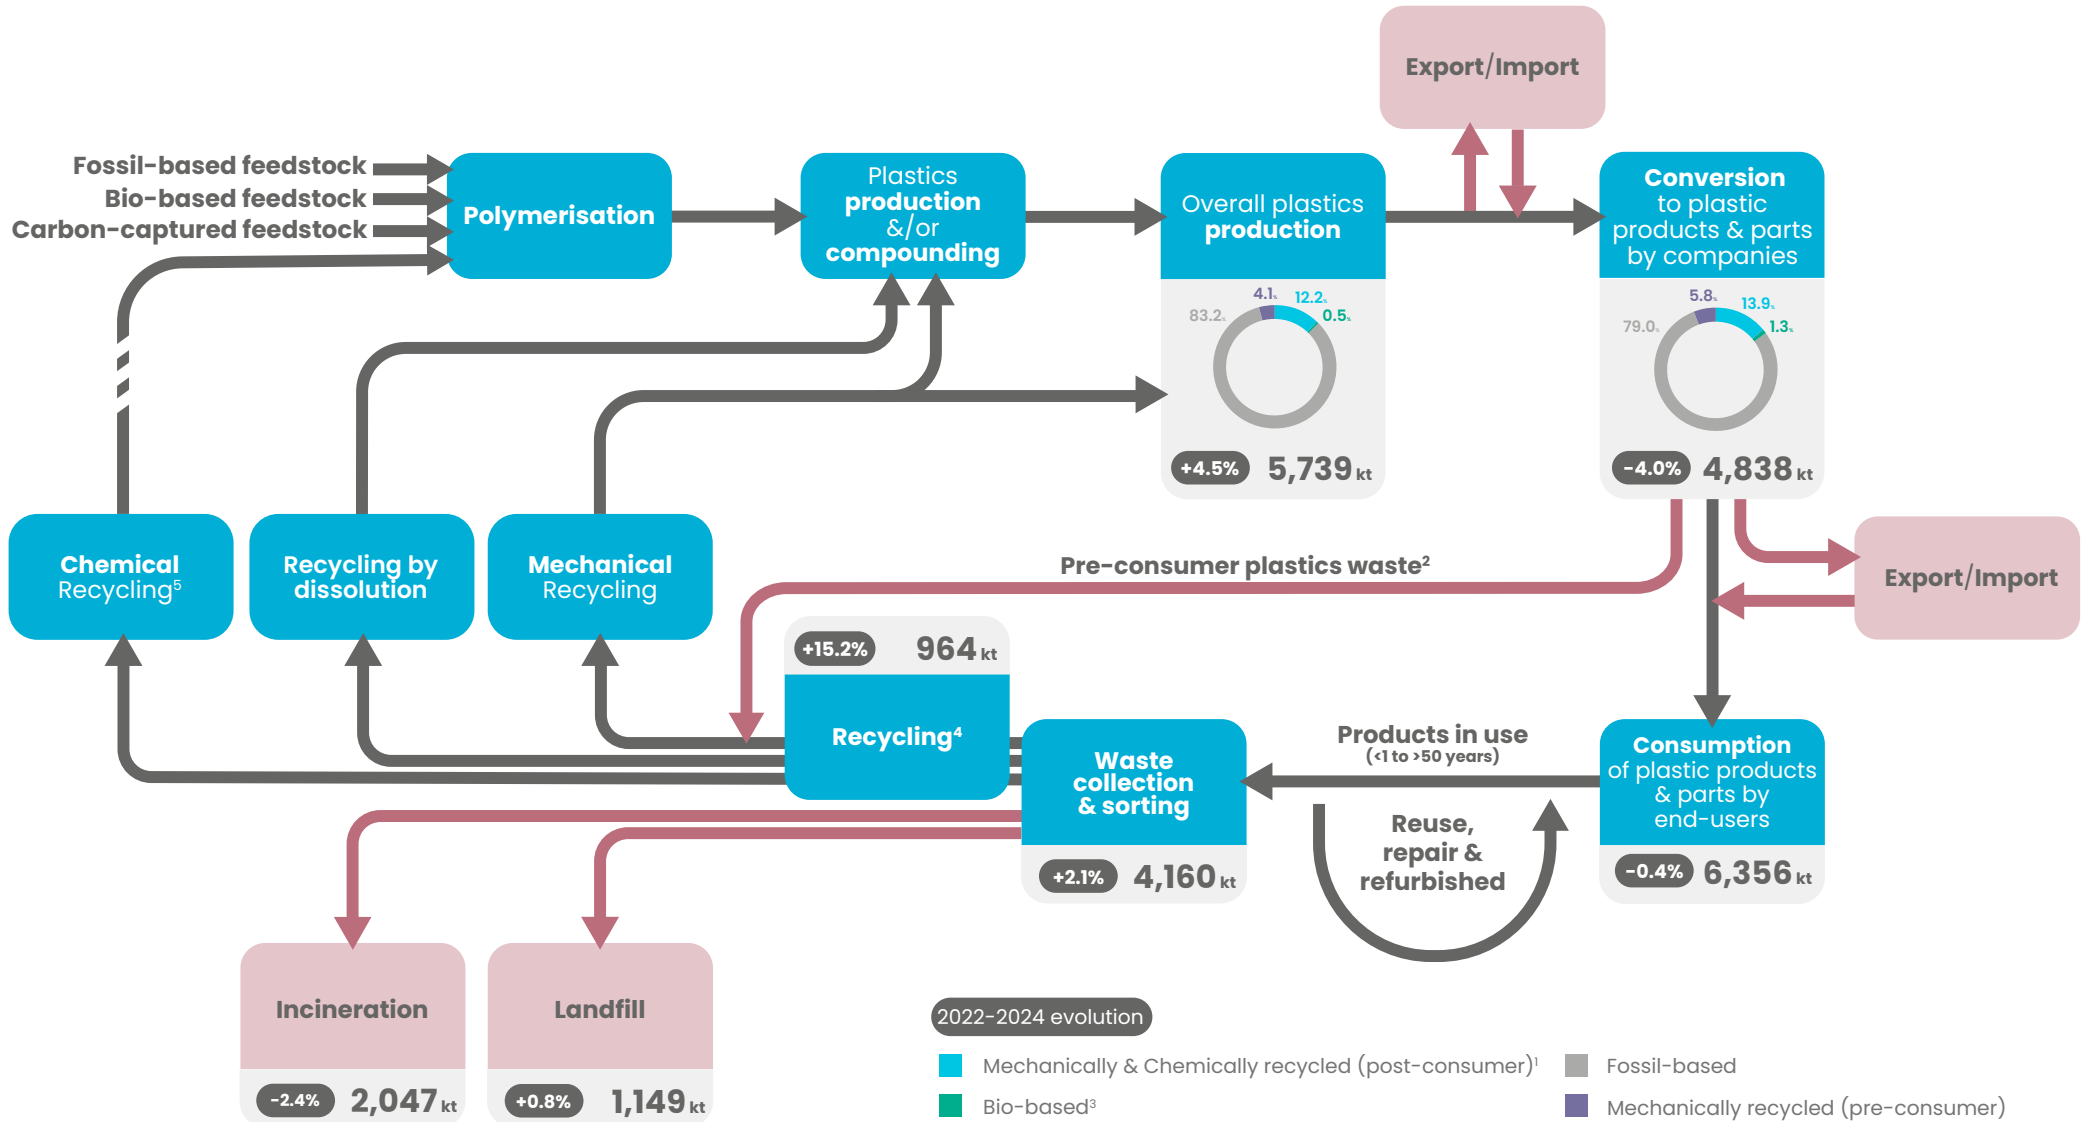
Export/Import

Fossil-based feedstock
Bio-based feedstock
Carbon-captured feedstock

Polymerisation

Plastics production &/or compounding

Overall plastics production

83.2% 4.1% 12.2% 0.5%

+4.5% 5,739 kt

Conversion to plastic products & parts by companies

79.0% 5.8% 13.9% 1.3%

-4.0% 4,838 kt

Export/Import

Pre-consumer plastics waste²

Chemical Recycling⁵

Recycling by dissolution

Mechanical Recycling

+15.2% 964 kt

Recycling⁴

Waste collection & sorting

+2.1% 4,160 kt

Products in use
(<1 to >50 years)

Reuse, repair & refurbished

Consumption of plastic products & parts by end-users

-0.4% 6,356 kt

Incineration

-2.4% 2,047 kt

Landfill

+0.8% 1,149 kt

2022-2024 evolution

Mechanically & Chemically recycled (post-consumer)¹
Bio-based³
Fossil-based
Mechanically recycled (pre-consumer)